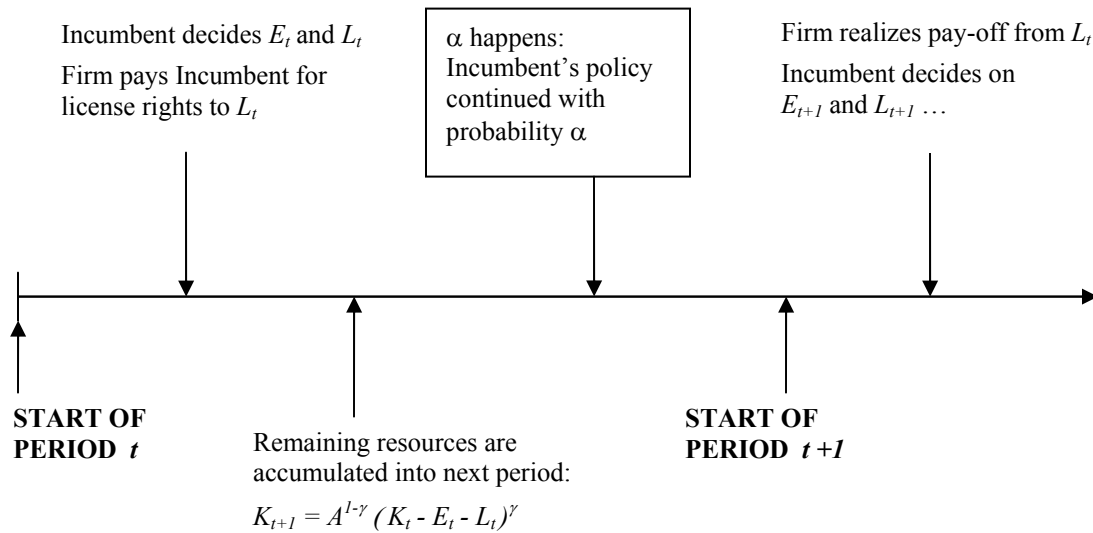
Incumbent decides $E_t$ and $L_t$

Firm pays Incumbent for license rights to $L_t$

$\alpha$ happens: Incumbent's policy continued with probability $\alpha$

Firm realizes pay-off from $L_t$

Incumbent decides on $E_{t+1}$ and $L_{t+1}$ …

START OF PERIOD $t$

Remaining resources are accumulated into next period:

$K_{t+1} = A^{1-\gamma} (K_t - E_t - L_t)^{\gamma}$

START OF PERIOD $t+1$